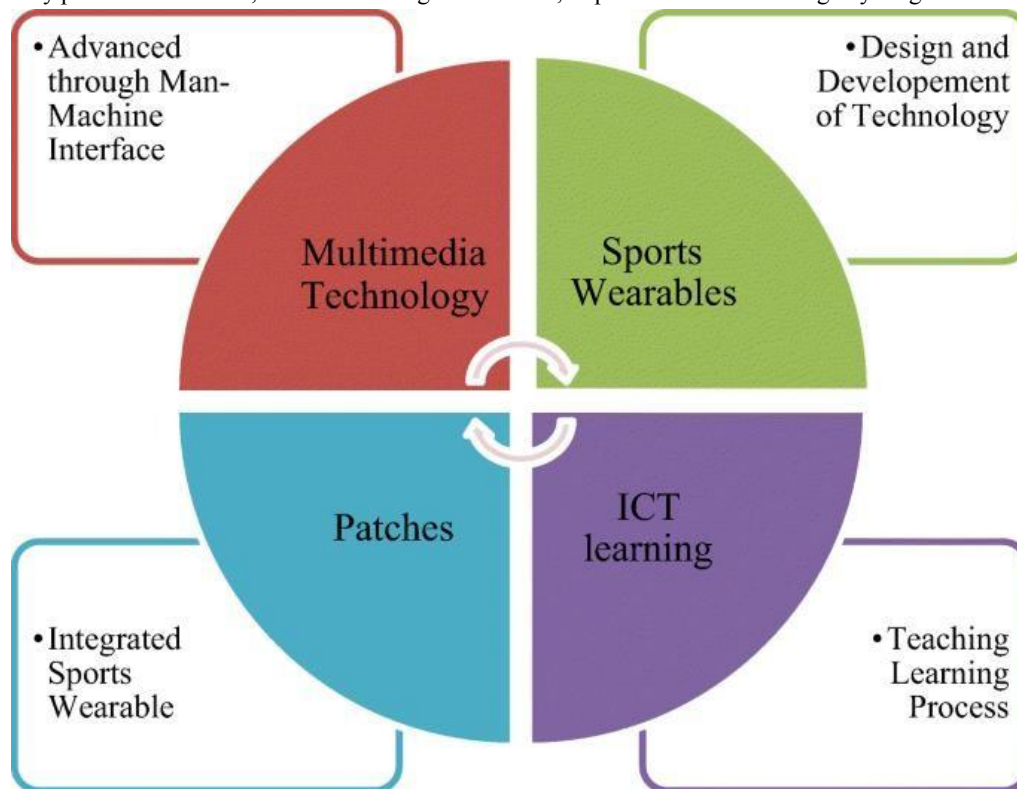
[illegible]

• Advanced through Man-Machine Interface

• Design and Developement of Technology

Multimedia Technology

Sports Wearables

Patches

ICT learning

• Integrated Sports Wearable

• Teaching Learning Process